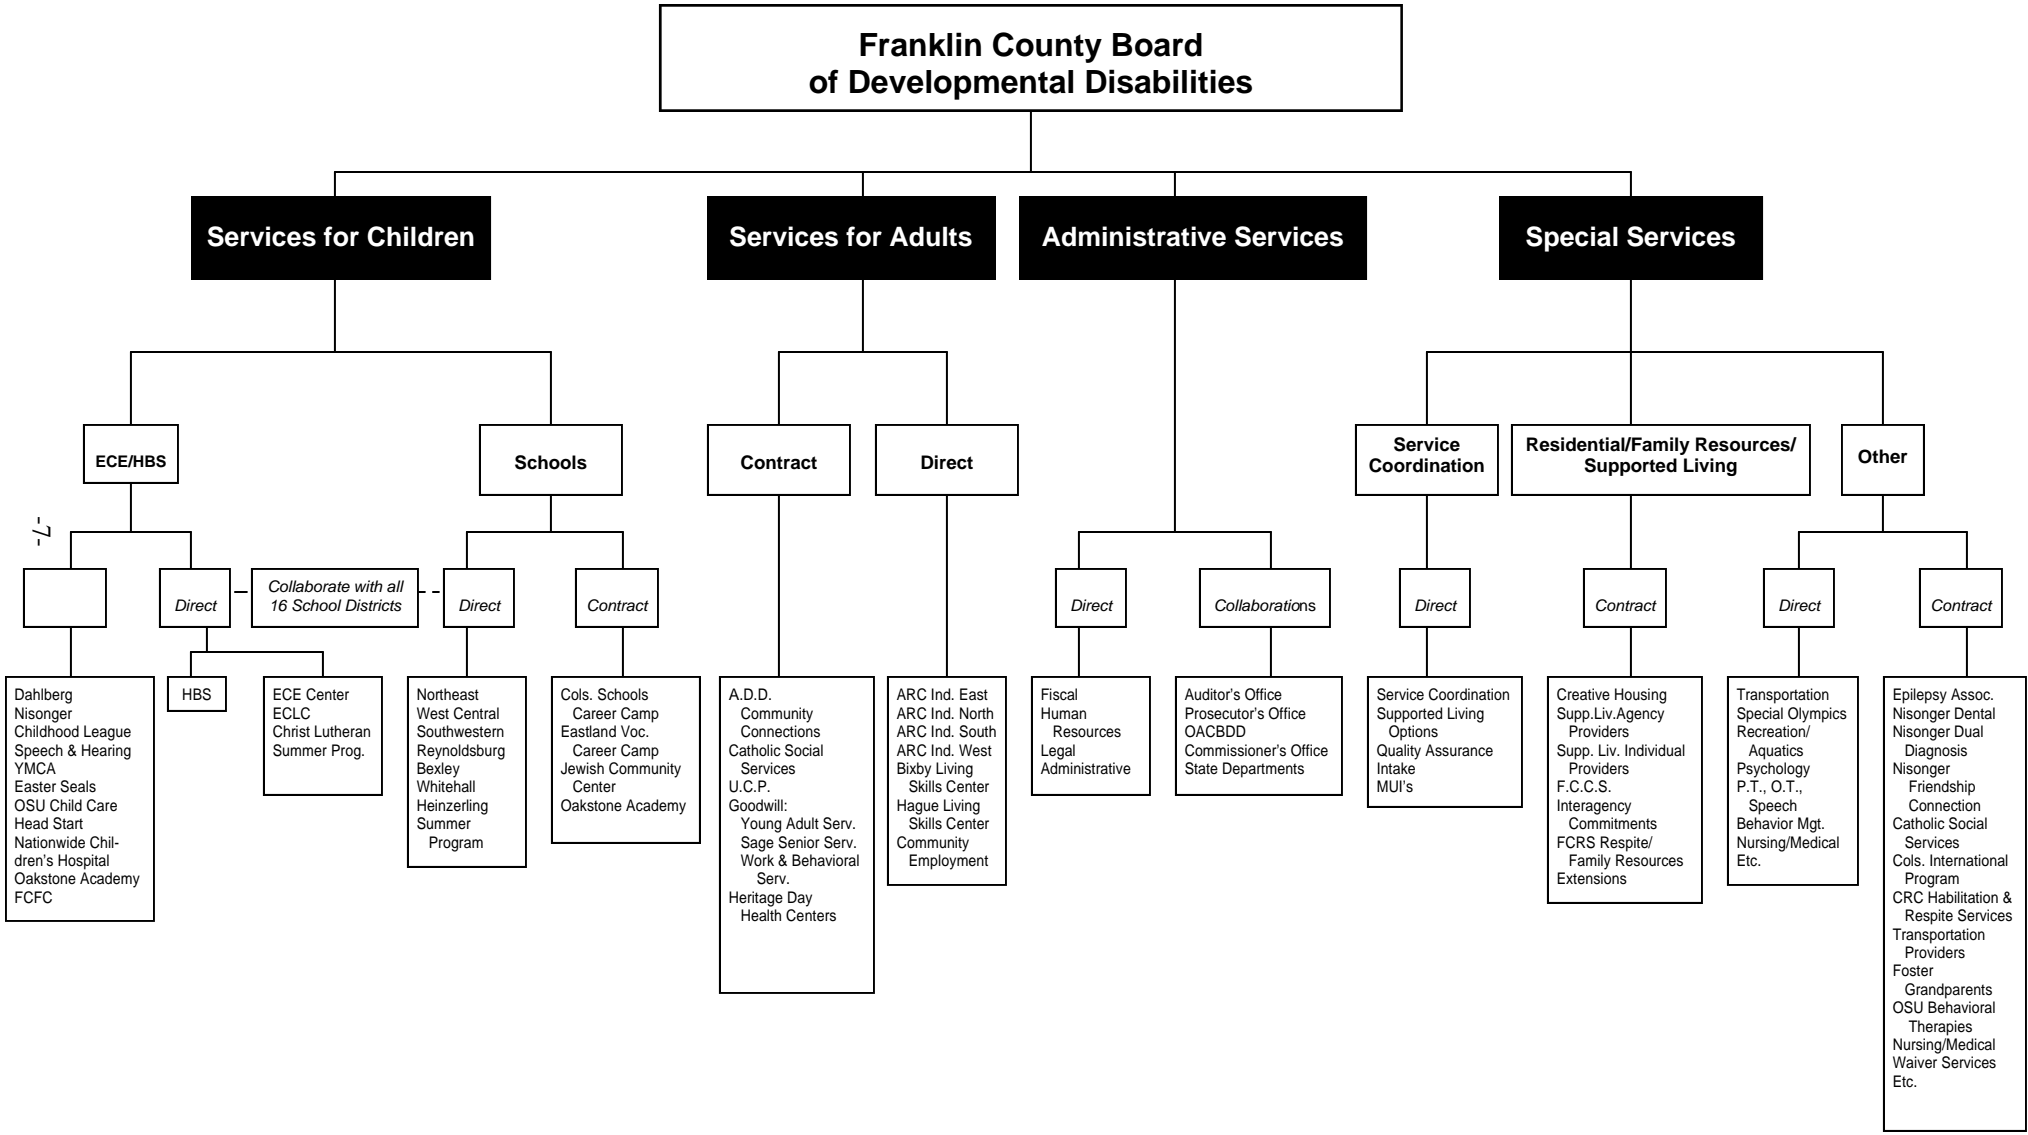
Franklin County Board of Developmental Disabilities

Services for Children

Services for Adults

Administrative Services

Special Services

ECE/HBS

Schools

Contract

Direct

Service Coordination

Residential/Family Resources/ Supported Living

Other

-7-

Direct

Collaborate with all 16 School Districts

Direct

Contract

Direct

Collaborations

Direct

Contract

Direct

Contract

Dahlberg
Nisonger
Childhood League
Speech & Hearing
YMCA
Easter Seals
OSU Child Care
Head Start
Nationwide Children's Hospital
Oakstone Academy
FCFC

HBS

ECE Center
ECLC
Christ Lutheran
Summer Prog.

Northeast
West Central
Southwestern
Reynoldsburg
Bexley
Whitehall
Heinzerling
Summer Program

Cols. Schools Career Camp
Eastland Voc. Career Camp
Jewish Community Center
Oakstone Academy

A.D.D. Community Connections
Catholic Social Services
U.C.P.
Goodwill:
Young Adult Serv.
Sage Senior Serv.
Work & Behavioral Serv.
Heritage Day Health Centers

ARC Ind. East
ARC Ind. North
ARC Ind. South
ARC Ind. West
Bixby Living Skills Center
Hague Living Skills Center
Community Employment

Fiscal
Human Resources
Legal
Administrative

Auditor's Office
Prosecutor's Office
OACBDD
Commissioner's Office
State Departments

Service Coordination
Supported Living Options
Quality Assurance
Intake
MUI's

Creative Housing
Supp.Liv.Agency Providers
Supp. Liv. Individual Providers
F.C.C.S.
Interagency Commitments
FCRS Respite/ Family Resources
Extensions

Transportation
Special Olympics
Recreation/ Aquatics
Psychology
P.T., O.T., Speech
Behavior Mgt.
Nursing/Medical
Etc.

Epilepsy Assoc.
Nisonger Dental
Nisonger Dual Diagnosis
Nisonger Friendship Connection
Catholic Social Services
Cols. International Program
CRC Habilitation & Respite Services
Transportation Providers
Foster Grandparents
OSU Behavioral Therapies
Nursing/Medical
Waiver Services
Etc.